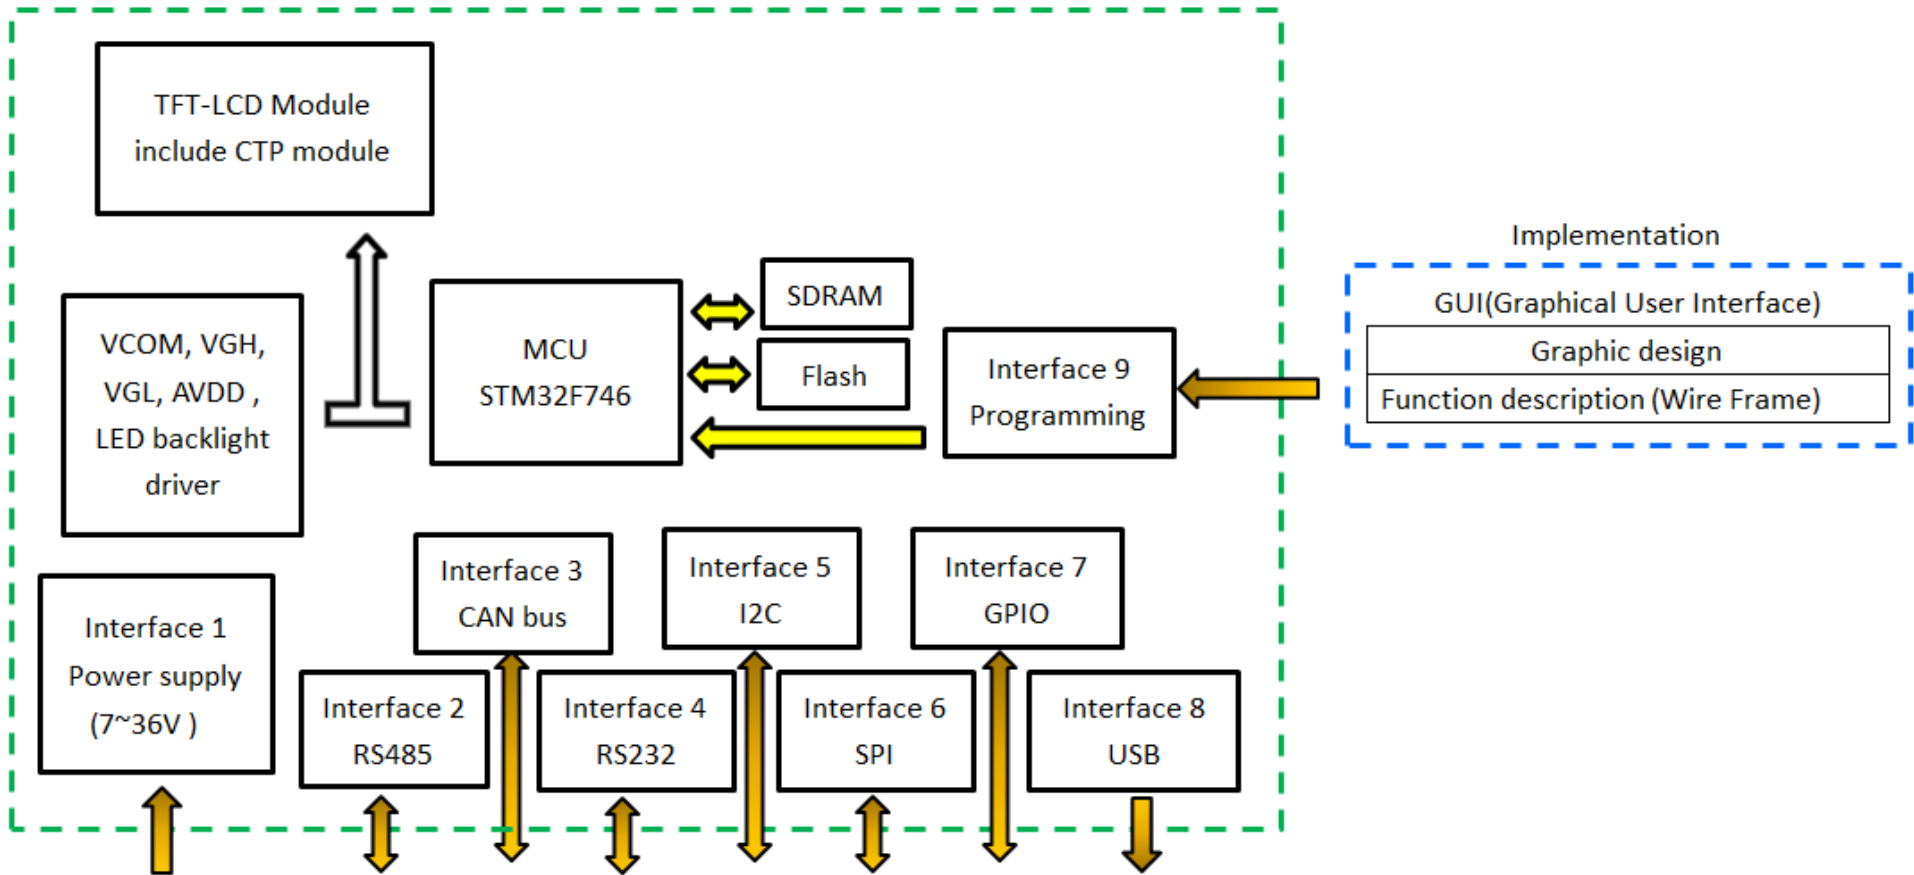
TFT-LCD Module
include CTP module

VCOM, VGH, VGL, AVDD , LED backlight driver

MCU
STM32F746

SDRAM

Flash

Interface 9
Programming

Implementation

GUI(Graphical User Interface)

Graphic design

Function description (Wire Frame)

Interface 1
Power supply
(7~36V )

Interface 3
CAN bus

Interface 5
I2C

Interface 7
GPIO

Interface 2
RS485

Interface 4
RS232

Interface 6
SPI

Interface 8
USB